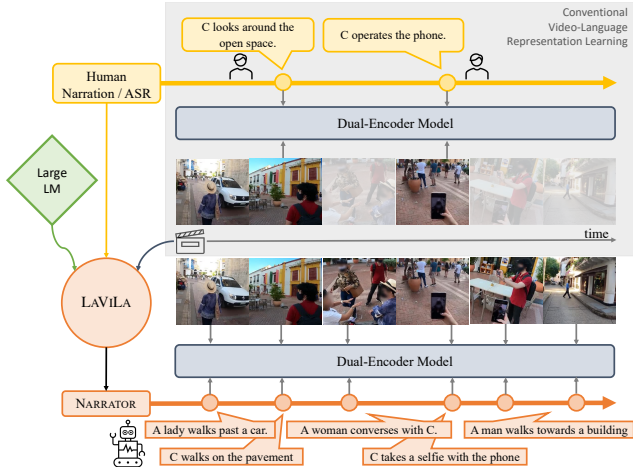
Conventional Video-Language Representation Learning

C looks around the open space.

C operates the phone.

Human Narration / ASR

Dual-Encoder Model

Large LM

time

LaViLa

Dual-Encoder Model

Narrator

A lady walks past a car.

A woman converses with C.

A man walks towards a building

C walks on the pavement

C takes a selfie with the phone